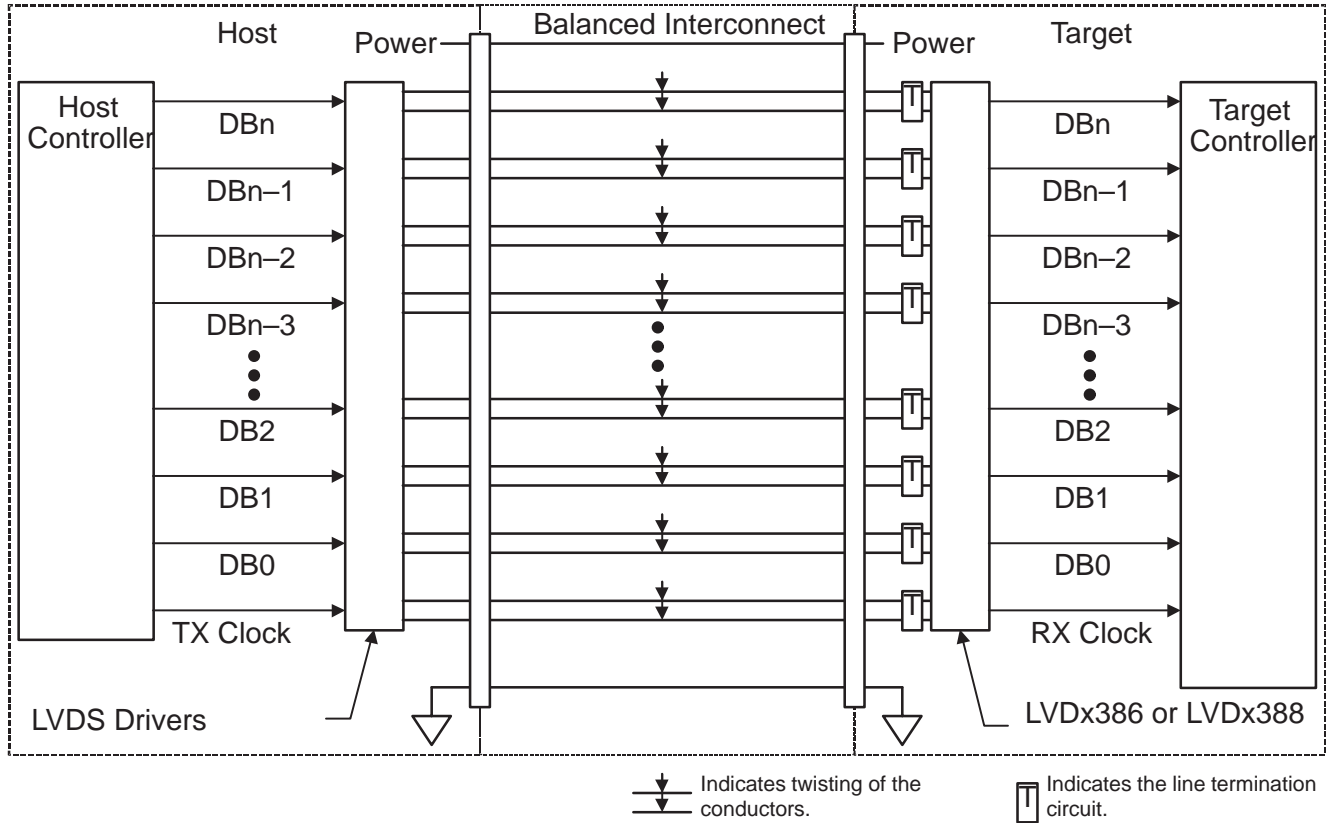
Host

Power

Balanced Interconnect

Power

Target

Host Controller

DBn

DBn–1

DBn–2

DBn–3

DB2

DB1

DB0

TX Clock

LVDS Drivers

Target Controller

DBn

DBn–1

DBn–2

DBn–3

DB2

DB1

DB0

RX Clock

LVDx386 or LVDx388

Indicates twisting of the conductors.

Indicates the line termination circuit.